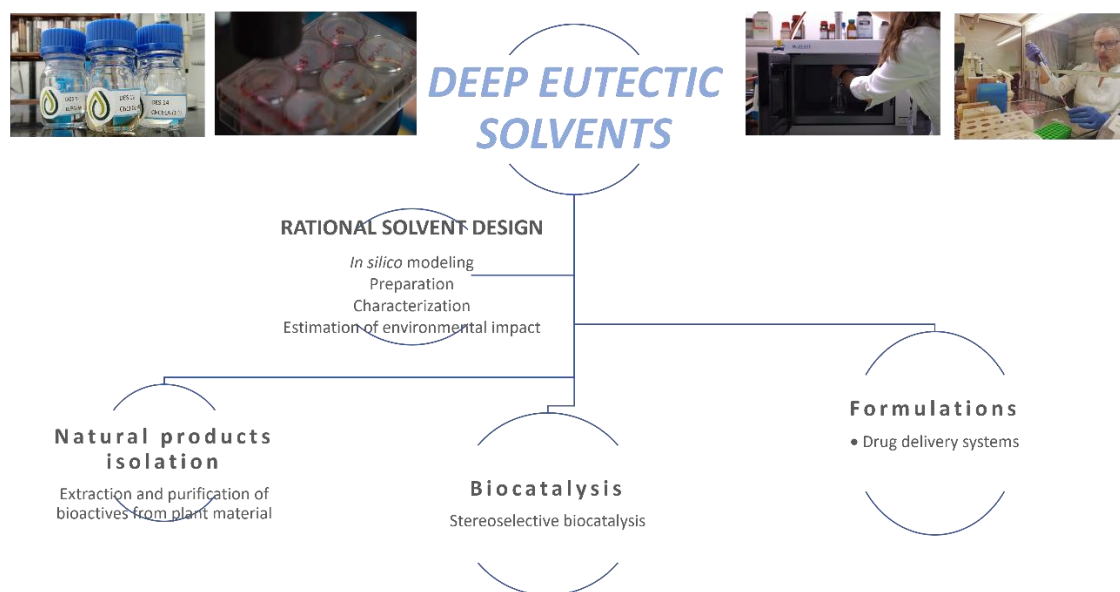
DEEP EUTECTIC SOLVENTS

RATIONAL SOLVENT DESIGN

*In silico* modeling
Preparation
Characterization
Estimation of environmental impact

Natural products isolation

Extraction and purification of bioactives from plant material

Biocatalysis

Stereoselective biocatalysis

Formulations

• Drug delivery systems